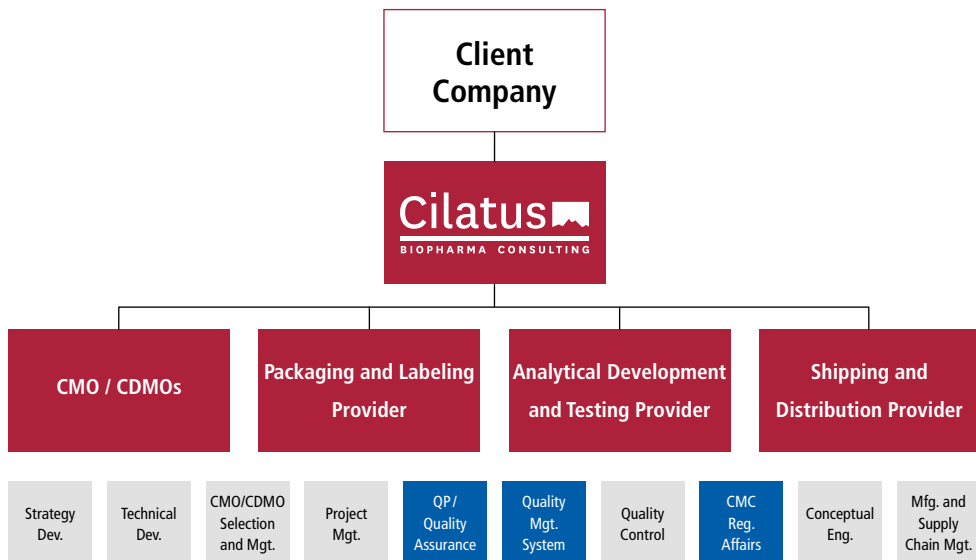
Client Company

Cilatus
BIOPHARMA CONSULTING

CMO / CDMOs

Packaging and Labeling Provider

Analytical Development and Testing Provider

Shipping and Distribution Provider

Strategy Dev.

Technical Dev.

CMO/CDMO Selection and Mgt.

Project Mgt.

QP / Quality Assurance

Quality Mgt. System

Quality Control

CMC Reg. Affairs

Conceptual Eng.

Mfg. and Supply Chain Mgt.